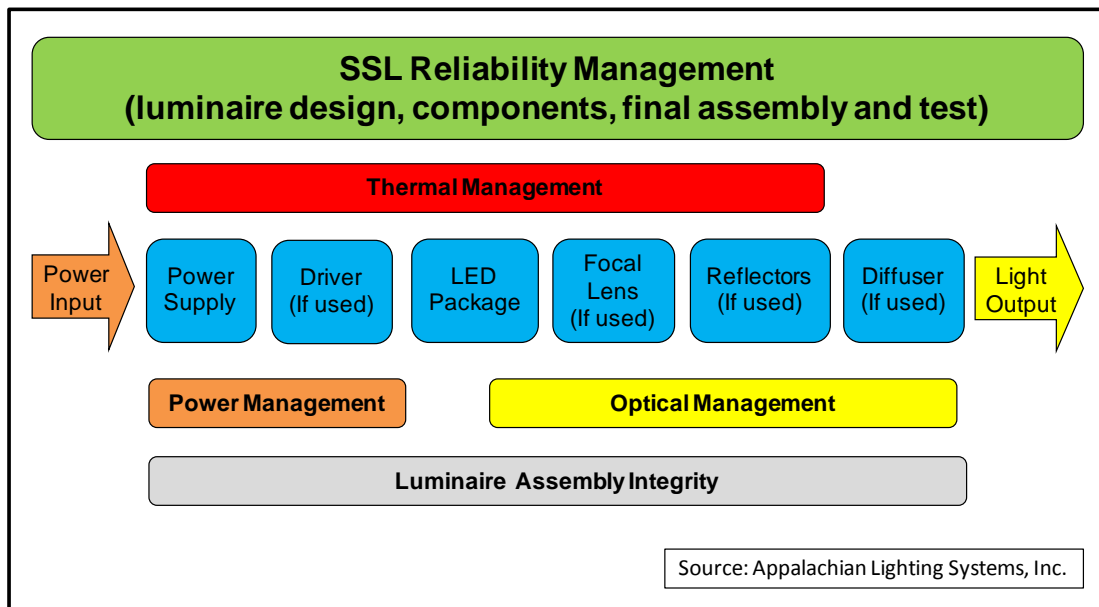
SSL Reliability Management
(luminaire design, components, final assembly and test)

Thermal Management

Power Input

Power Supply

Driver (If used)

LED Package

Focal Lens (If used)

Reflectors (If used)

Diffuser (If used)

Light Output

Power Management

Optical Management

Luminaire Assembly Integrity

Source: Appalachian Lighting Systems, Inc.